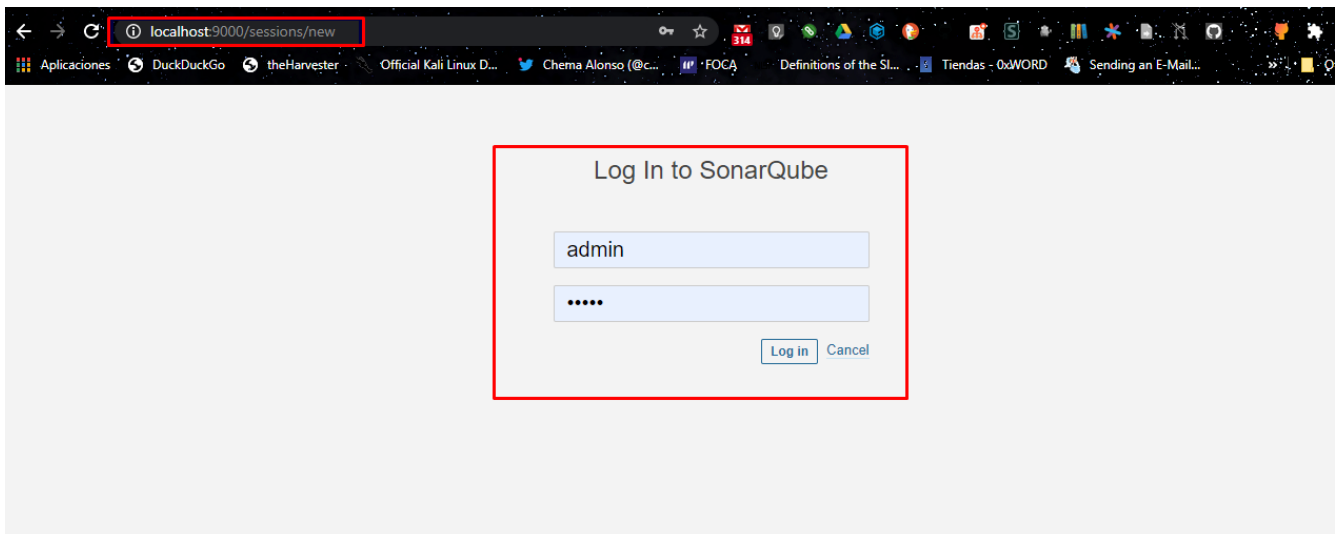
localhost:9000/sessions/new

314

Aplicaciones DuckDuckGo theHarvester Official Kali Linux D... Chema Alonso (@c... FOCA Definitions of the SI... Tiendas - 0xWORD Sending an E-Mail...

Log In to SonarQube

admin

•••••

Log in Cancel